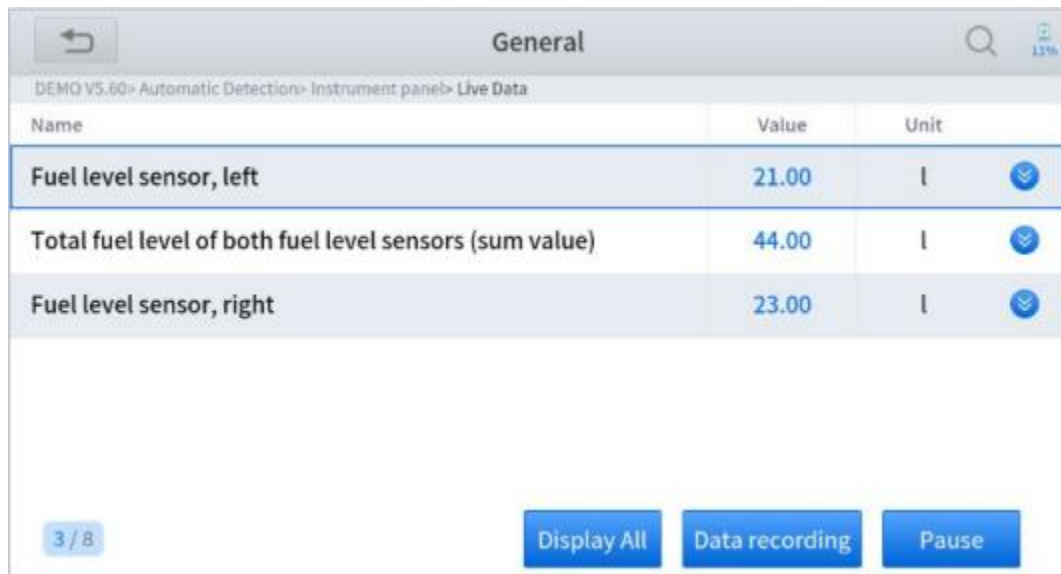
General

13%

DEMO V5.60> Automatic Detection> Instrument panel> Live Data

| Name | Value | Unit |
|---|---|---|
| Fuel level sensor, left | 21.00 | l |
| Total fuel level of both fuel level sensors (sum value) | 44.00 | l |
| Fuel level sensor, right | 23.00 | l |

3 / 8

Display All

Data recording

Pause